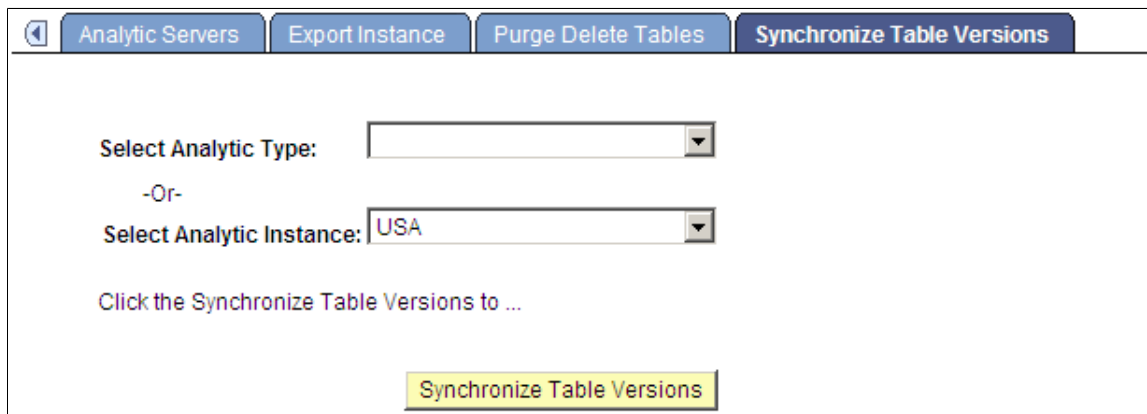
Analytic Servers | Export Instance | Purge Delete Tables | Synchronize Table Versions

Select Analytic Type:

-Or-

Select Analytic Instance: USA

Click the Synchronize Table Versions to ...

Synchronize Table Versions